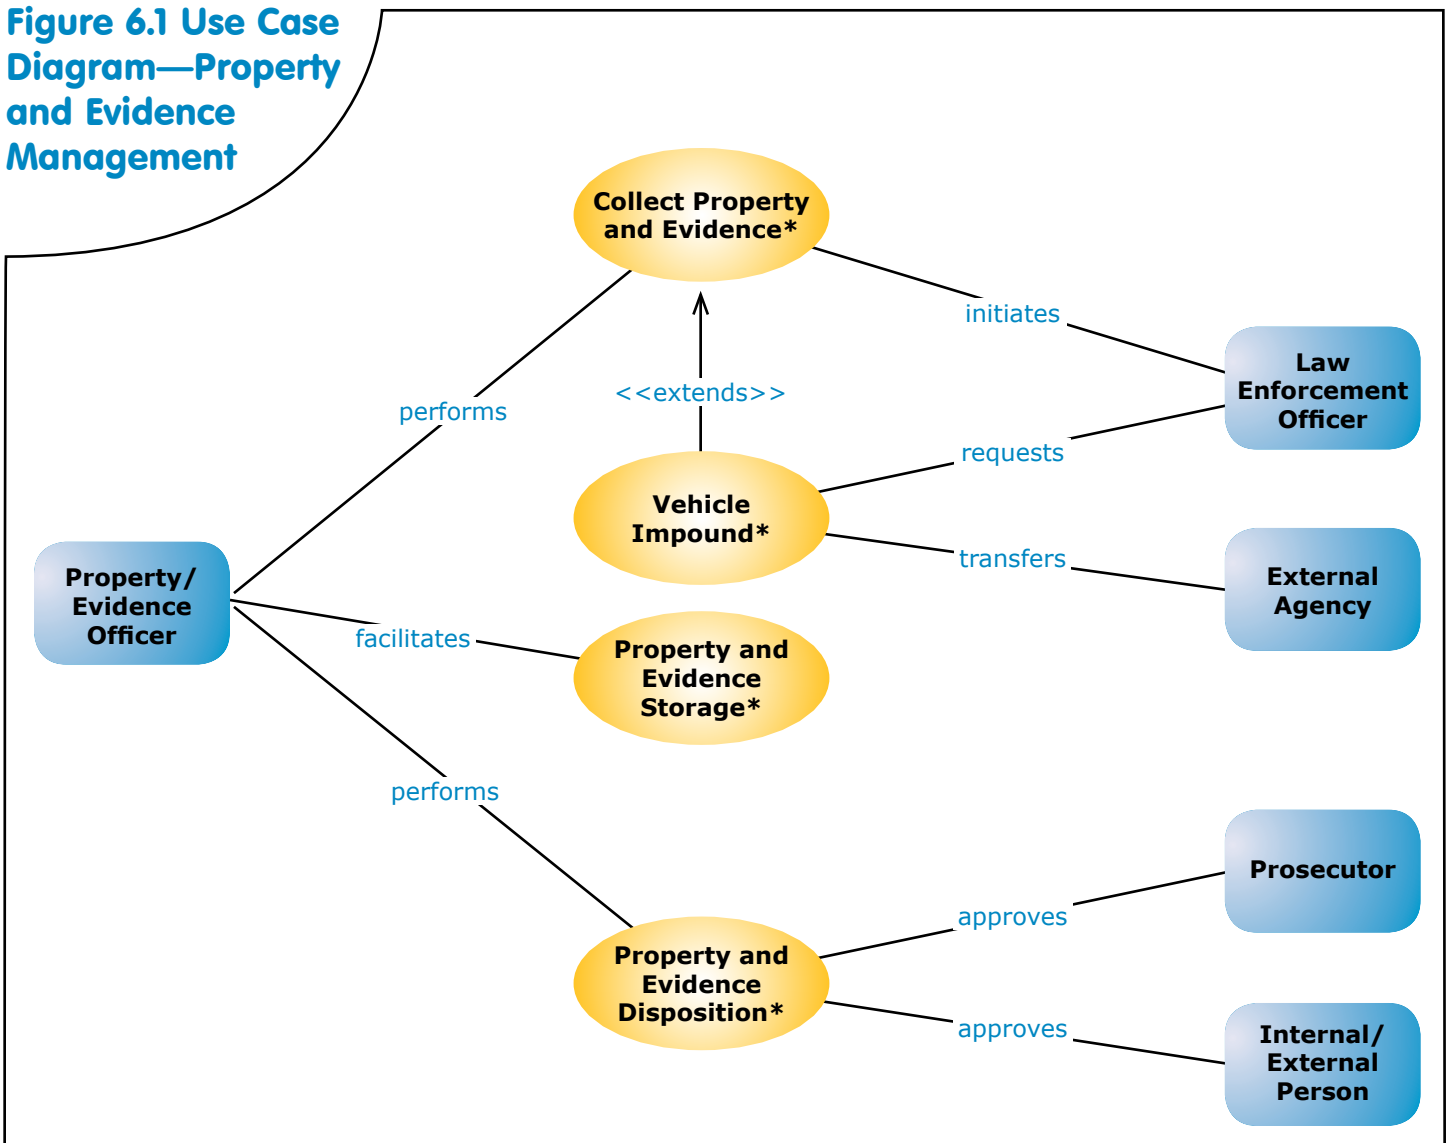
Figure 6.1 Use Case Diagram—Property and Evidence Management

Collect Property and Evidence*

initiates

Law Enforcement Officer

performs

<<extends>>

requests

Vehicle Impound*

transfers

External Agency

Property/ Evidence Officer

facilitates

Property and Evidence Storage*

performs

Prosecutor

approves

Property and Evidence Disposition*

approves

Internal/ External Person